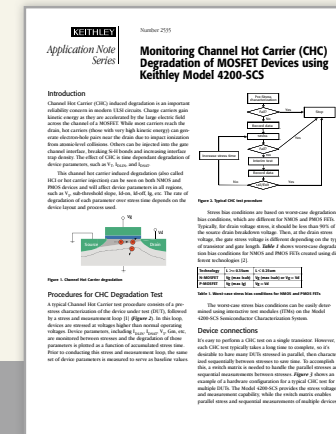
KEITHLEY

Application Note Series

Number 2535

Monitoring Channel Hot Carrier (CHC) Degradation of MOSFET Devices using Keithley Model 4200-SCS

Introduction

Channel Hot Carrier (CHC) induced degradation is an important reliability concern in modern ULSI circuits. Charge carriers gain kinetic energy as they are accelerated by the large electric field across the channel of a MOSFET. While most carriers reach the drain, hot carriers (those with very high kinetic energy) can generate electron-hole pairs near the drain due to impact ionization from atomic-level collisions. Others can be injected into the gate channel interface, breaking Si-H bonds and increasing interface trap density. The effect of CHC is time dependent degradation of device parameters, such as $V_T$, $I_{DLIN}$, and $I_{DSAT}$.

This channel hot carrier induced degradation (also called HCI or hot carrier injection) can be seen on both NMOS and PMOS devices and will affect device parameters in all regions, such as $V_T$, sub-threshold slope, Id-off, Id-off, Ig, etc. The rate of degradation of each parameter over stress time depends on the device layout and process used.

Vg

Vd

Figure 1. Channel Hot Carrier degradation

Procedures for CHC Degradation Test

A typical Channel Hot Carrier test procedure consists of a pre-stress characterization of the device under test (DUT), followed by a stress and measurement loop [1] (Figure 2). In this loop, devices are stressed at voltages higher than normal operating voltages. Device parameters, including $I_{DLIN}$, $I_{DSAT}$, $V_T$, Gm, etc. are monitored between stresses and the degradation of those parameters is plotted as a function of accumulated stress time. Prior to conducting this stress and measurement loop, the same set of device parameters is measured to serve as baseline values.

Post-Stress characterization

Yes

Stop

Accumulate stress time

No

Initial test

Figure 2. Typical CHC test procedure

Stress bias conditions are based on worst-case degradation bias conditions, which are different for NMOS and PMOS FETs. Typically, for drain voltage stress, it should be less than 90% of the source drain breakdown voltage. Then, at the drain stress voltage, the gate stress voltage is different depending on the type of transistor and gate length. Table 1 shows worst-case degradation bias conditions for NMOS and PMOS FETs created using different technologies [2].

| Technology | L ≥ 0.18um | L < 0.25um |
|---|---|---|
| N-MOSFET | Vg (max Isub) | Vg (max Isub) or Vg = Vd |
| P-MOSFET | Vg (max Ig) | Vg = Vd |

Table 1. Worst case stress bias conditions for NMOS and PMOS FETs

The worst-case stress bias conditions can be easily determined using interactive test modules (ITMs) on the Model 4200-SCS Semiconductor Characterization System.

Device connections

It's easy to perform a CHC test on a single transistor. However, each CHC test typically takes a long time to complete, so it's desirable to have many DUTs stressed in parallel, then characterized sequentially between stresses to save time. To accomplish this, a switch matrix is needed to handle the parallel stresses and sequential measurements between stresses. Figure 3 shows an example of a hardware configuration for a typical CHC test for multiple DUTs. The Model 4200-SCS provides the stress voltages and measurement capability, while the switch matrix enables parallel stress and sequential measurements of multiple devices.